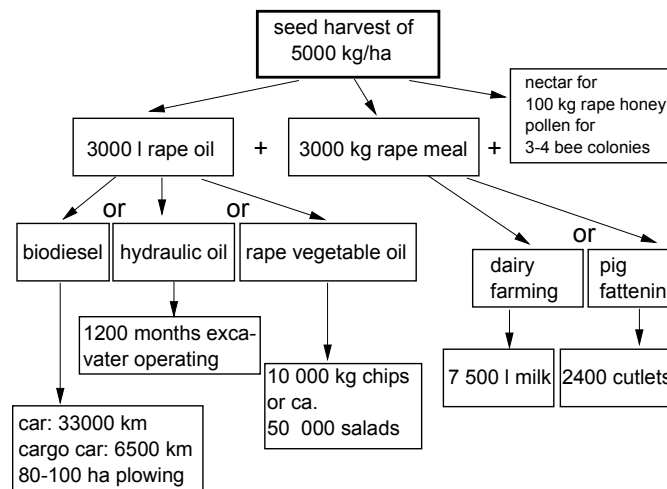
seed harvest of 5000 kg/ha

nectar for 100 kg rape honey pollen for 3-4 bee colonies

3000 l rape oil + 3000 kg rape meal +

or or or

biodiesel

hydraulic oil

rape vegetable oil

dairy farming

pig fattenin

1200 months excavater operating

10 000 kg chips or ca. 50 000 salads

7 500 l milk

2400 cutlets

car: 33000 km
cargo car: 6500 km
80-100 ha plowing